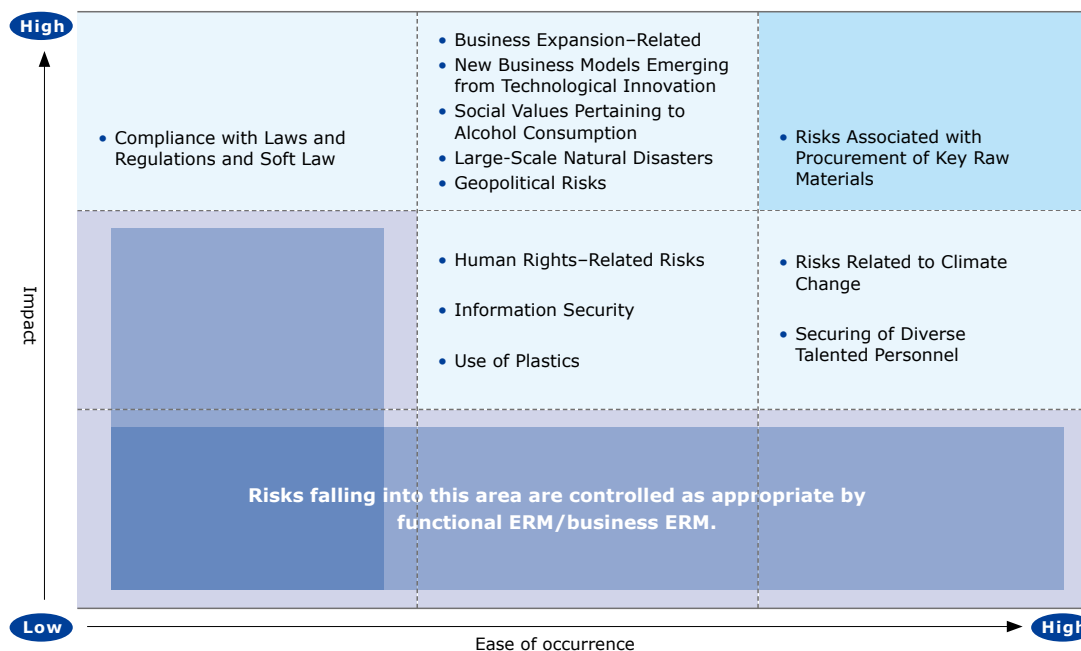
High

Impact

• Compliance with Laws and Regulations and Soft Law

• Business Expansion–Related
• New Business Models Emerging from Technological Innovation
• Social Values Pertaining to Alcohol Consumption
• Large-Scale Natural Disasters
• Geopolitical Risks

• Risks Associated with Procurement of Key Raw Materials

• Human Rights–Related Risks

• Information Security

• Use of Plastics

• Risks Related to Climate Change

• Securing of Diverse Talented Personnel

Risks falling into this area are controlled as appropriate by functional ERM/business ERM.

Low

Ease of occurrence

High